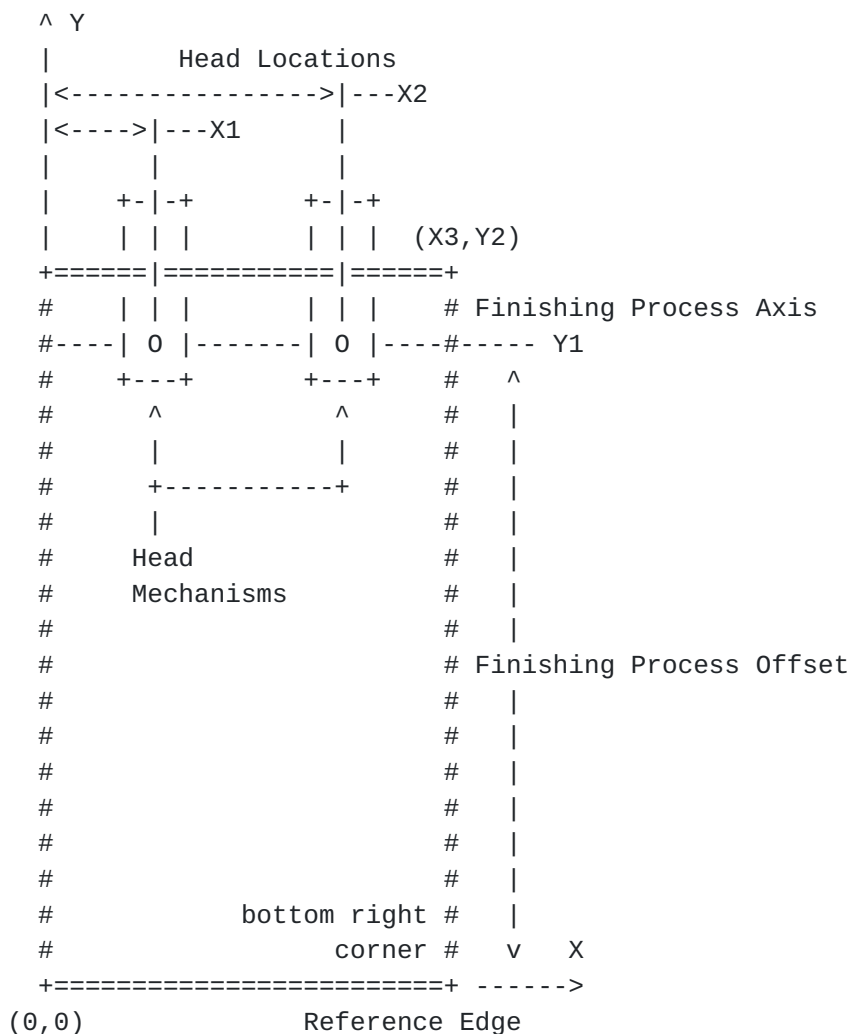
^ Y
| Head Locations
|<---------------->|---X2
|<---->|---X1 |
| | |
| +-|-+ +-|-+
| | | | | | | (X3,Y2)
+======|===========|======+
# | | | | | | # Finishing Process Axis
#----| O |-------| O |----#----- Y1
# +---+ +---+ # ^
# ^ ^ # |
# | | # |
# +-----------+ # |
# | # |
# Head # |
# Mechanisms # |
# # |
# # Finishing Process Offset
# # |
# # |
# # |
# # |
# # |
# # |
# bottom right # |
# corner # v X
+=======================+ ------>
(0,0) Reference Edge